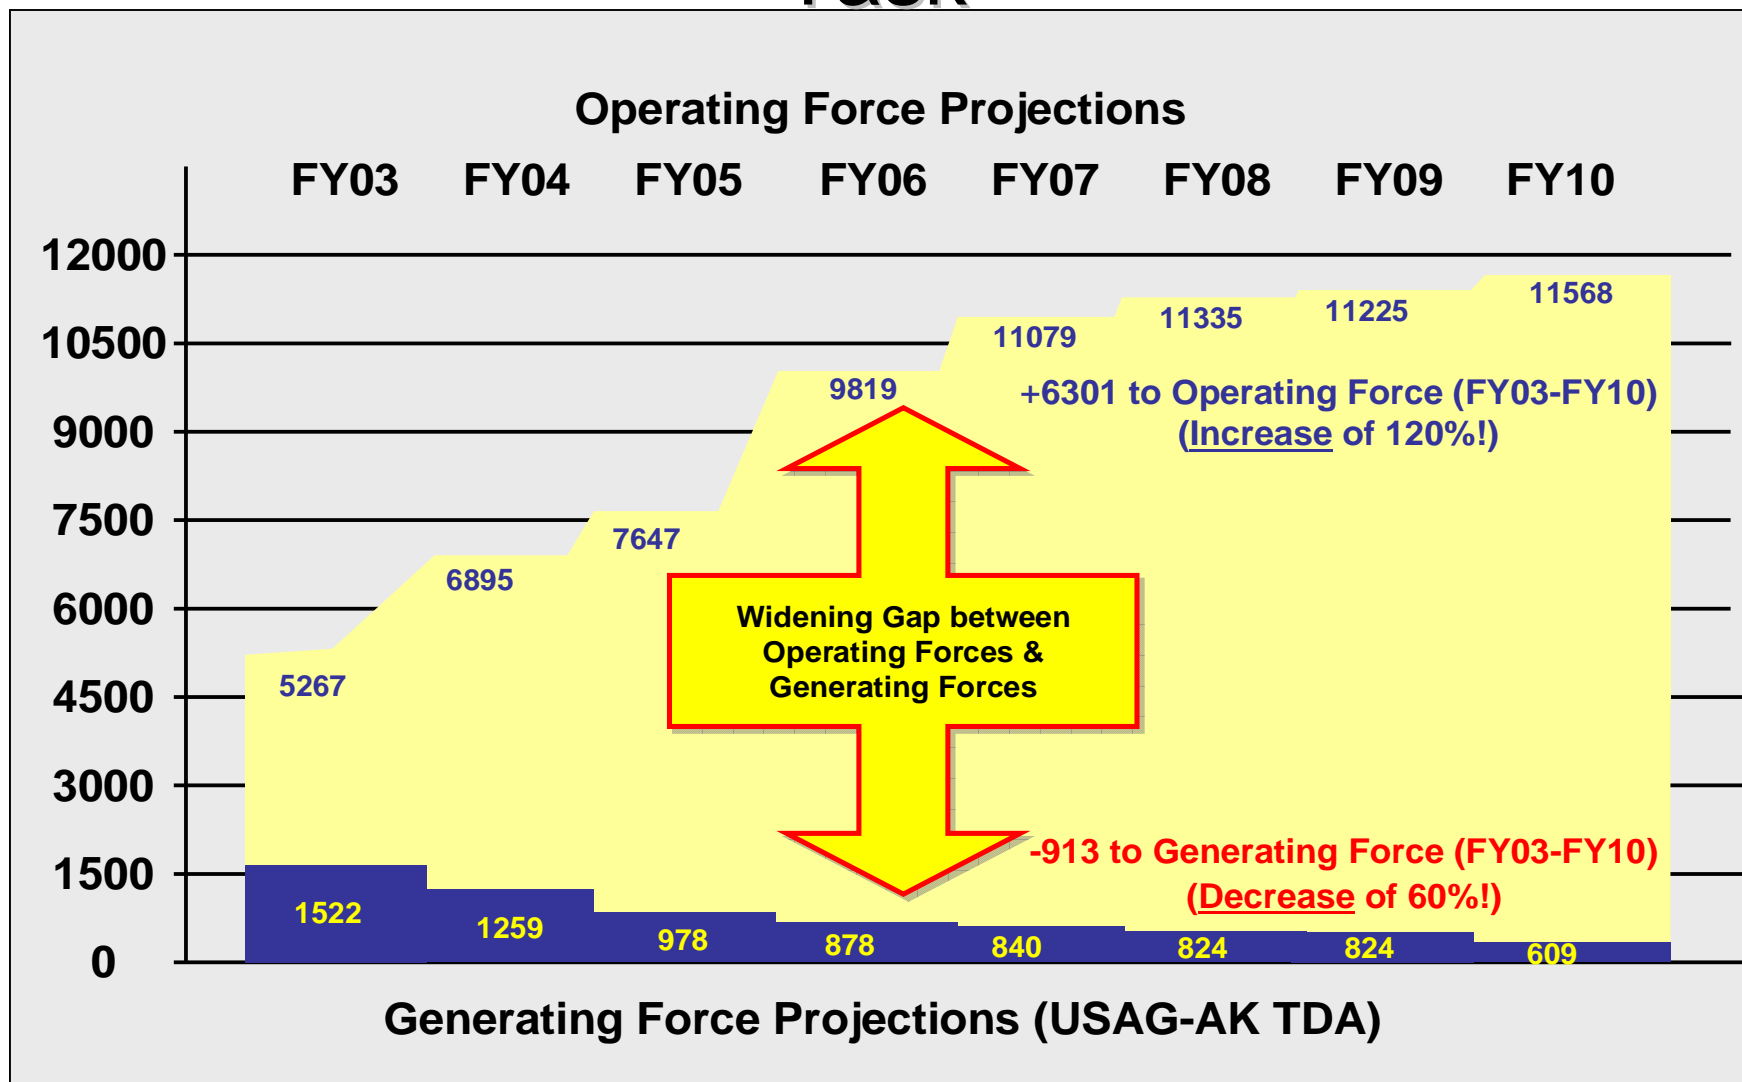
Operating Force Projections

FY03 FY04 FY05 FY06 FY07 FY08 FY09 FY10

12000
10500
9000
7500
6000
4500
3000
1500
0

5267
6895
7647
9819
11079
11335
11225
11568

+6301 to Operating Force (FY03-FY10)
(Increase of 120%!)

Widening Gap between Operating Forces & Generating Forces

-913 to Generating Force (FY03-FY10)
(Decrease of 60%!)

1522
1259
978
878
840
824
824
609

Generating Force Projections (USAG-AK TDA)